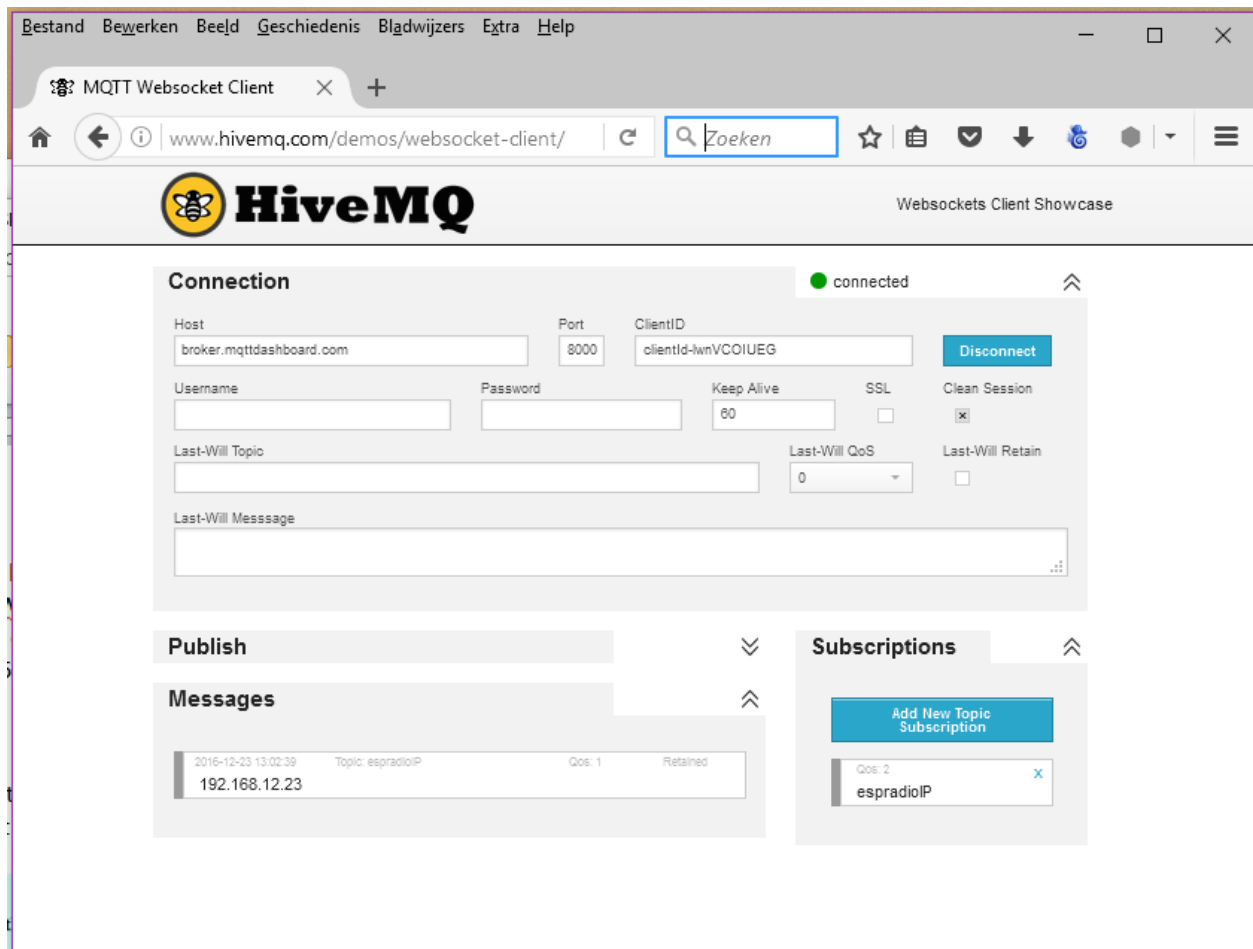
Bestand Bewerken Beeld Geschiedenis Bladwijzers Extra Help

MQTT Websocket Client

www.hivemq.com/demos/websocket-client/

Zoeken

HiveMQ

Websockets Client Showcase

Connection

connected

Host
broker.mqttdashboard.com

Port
8000

ClientID
clientId-lwnVCOIUEG

Disconnect

Username

Password

Keep Alive
60

SSL

Clean Session

Last-Will Topic

Last-Will QoS
0

Last-Will Retain

Last-Will Messsage

Publish

Messages

2016-12-23 13:02:39 Topic: espradioIP Qos: 1 Retained
192.168.12.23

Subscriptions

Add New Topic Subscription

Qos: 2
espradioIP
x